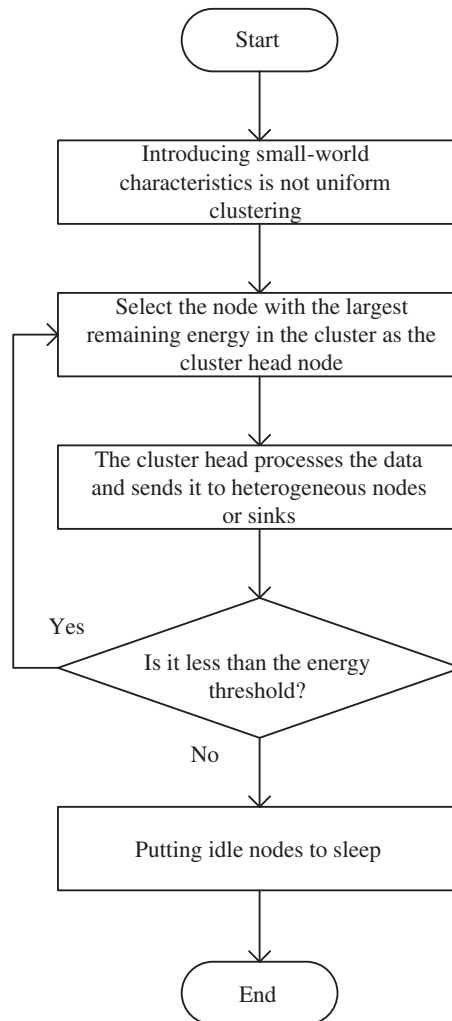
Start

Introducing small-world characteristics is not uniform clustering

Select the node with the largest remaining energy in the cluster as the cluster head node

The cluster head processes the data and sends it to heterogeneous nodes or sinks

Yes

Is it less than the energy threshold?

No

Putting idle nodes to sleep

End